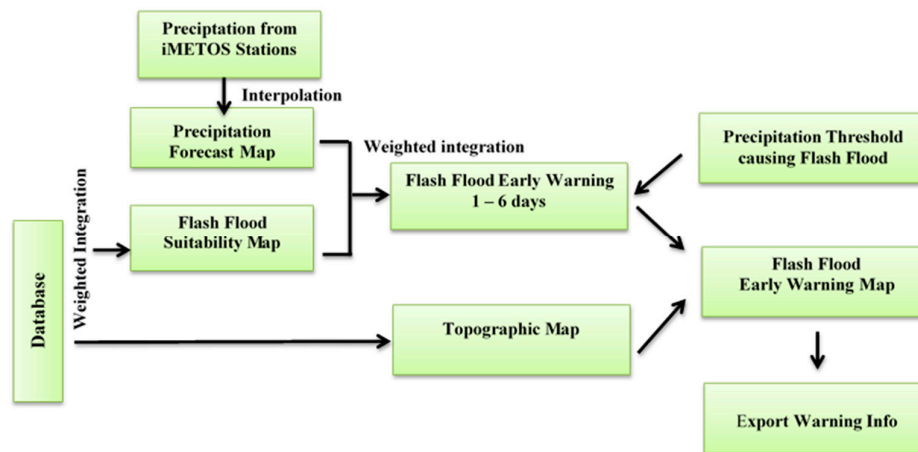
Precipitation from iMETOS Stations

Interpolation

Precipitation Forecast Map

Weighted integration

Precipitation Threshold causing Flash Flood

Flash Flood Early Warning 1 – 6 days

Weighted Integration

Flash Flood Suitability Map

Database

Flash Flood Early Warning Map

Topographic Map

Export Warning Info